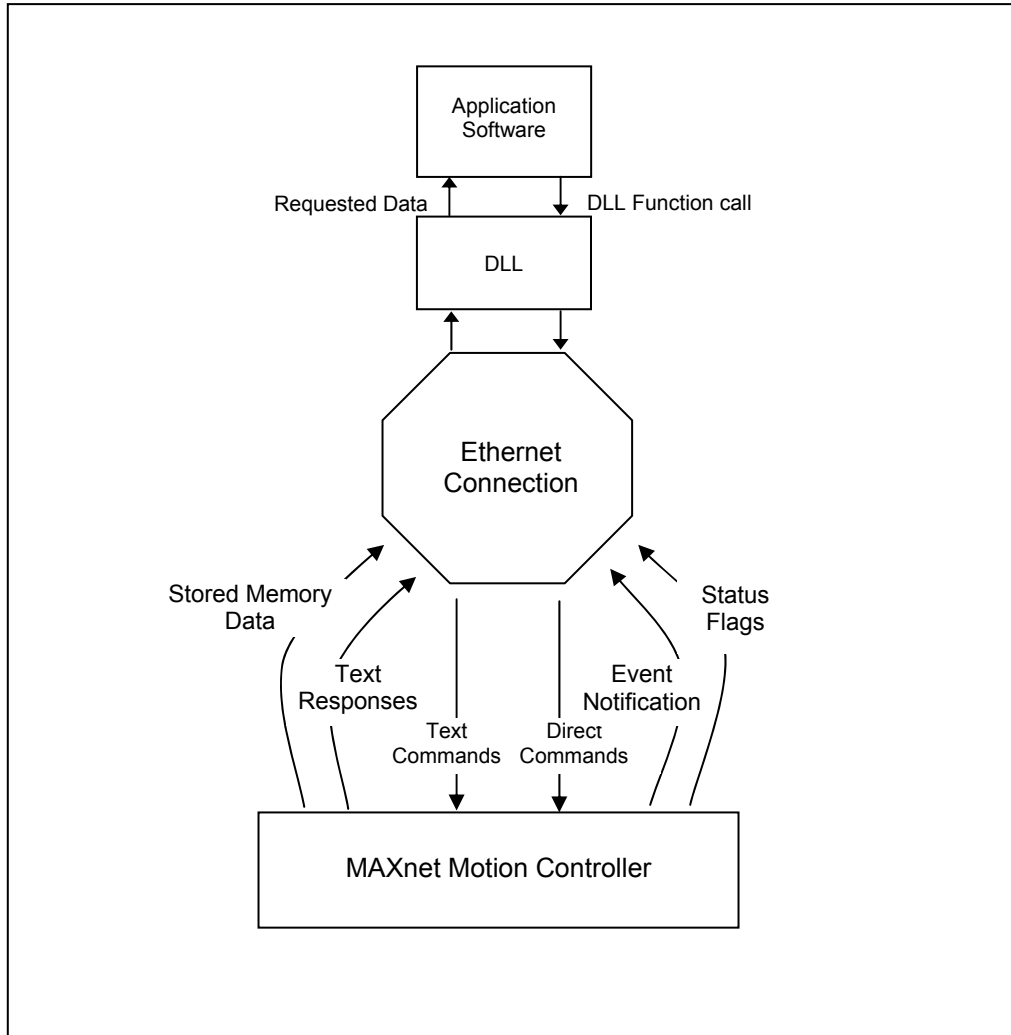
Application Software

Requested Data

DLL Function call

DLL

Ethernet Connection

Stored Memory Data

Text Responses

Text Commands

Direct Commands

Event Notification

Status Flags

MAXnet Motion Controller